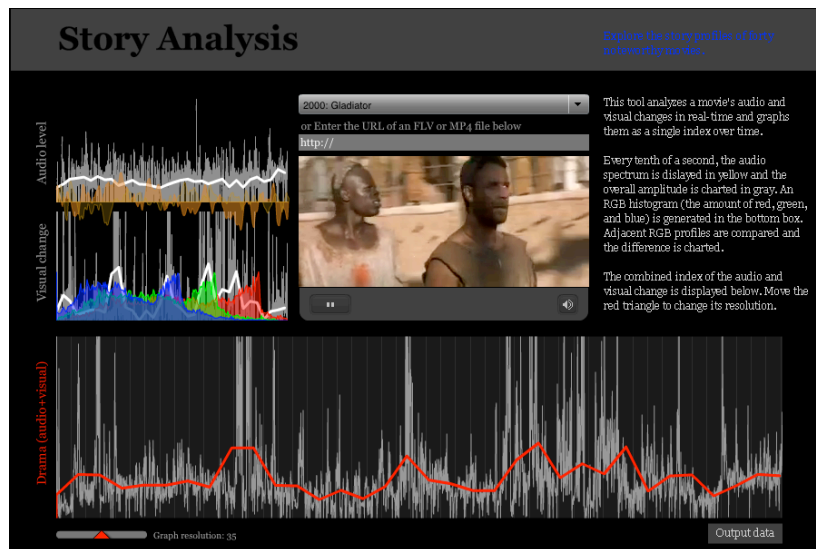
Story Analysis

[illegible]

Audio level

Visual change

2000: Gladiator

or Enter the URL of an FLV or MP4 file below

http://

This tool analyzes a movie's audio and visual changes in real-time and graphs them as a single index over time.

Every tenth of a second, the audio spectrum is dislayed in yellow and the overall amplitude is charted in gray. An RGB histogram (the amount of red, green, and blue) is generated in the bottom box. Adjacent RGB profiles are compared and the difference is charted.

The combined index of the audio and visual change is displayed below. Move the red triangle to change its resolution.

Drama (audio+visual)

Graph resolution: 35

Output data